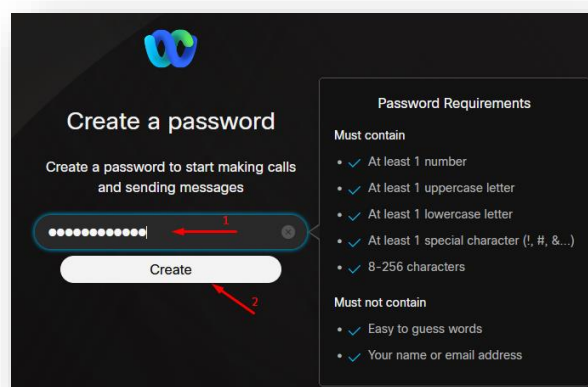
Create a password

Create a password to start making calls and sending messages

●●●●●●●●●●●●

1

Create

2

Password Requirements

Must contain

• ✓ At least 1 number
• ✓ At least 1 uppercase letter
• ✓ At least 1 lowercase letter
• ✓ At least 1 special character (!, #, &...)
• ✓ 8-256 characters

Must not contain

• ✓ Easy to guess words
• ✓ Your name or email address